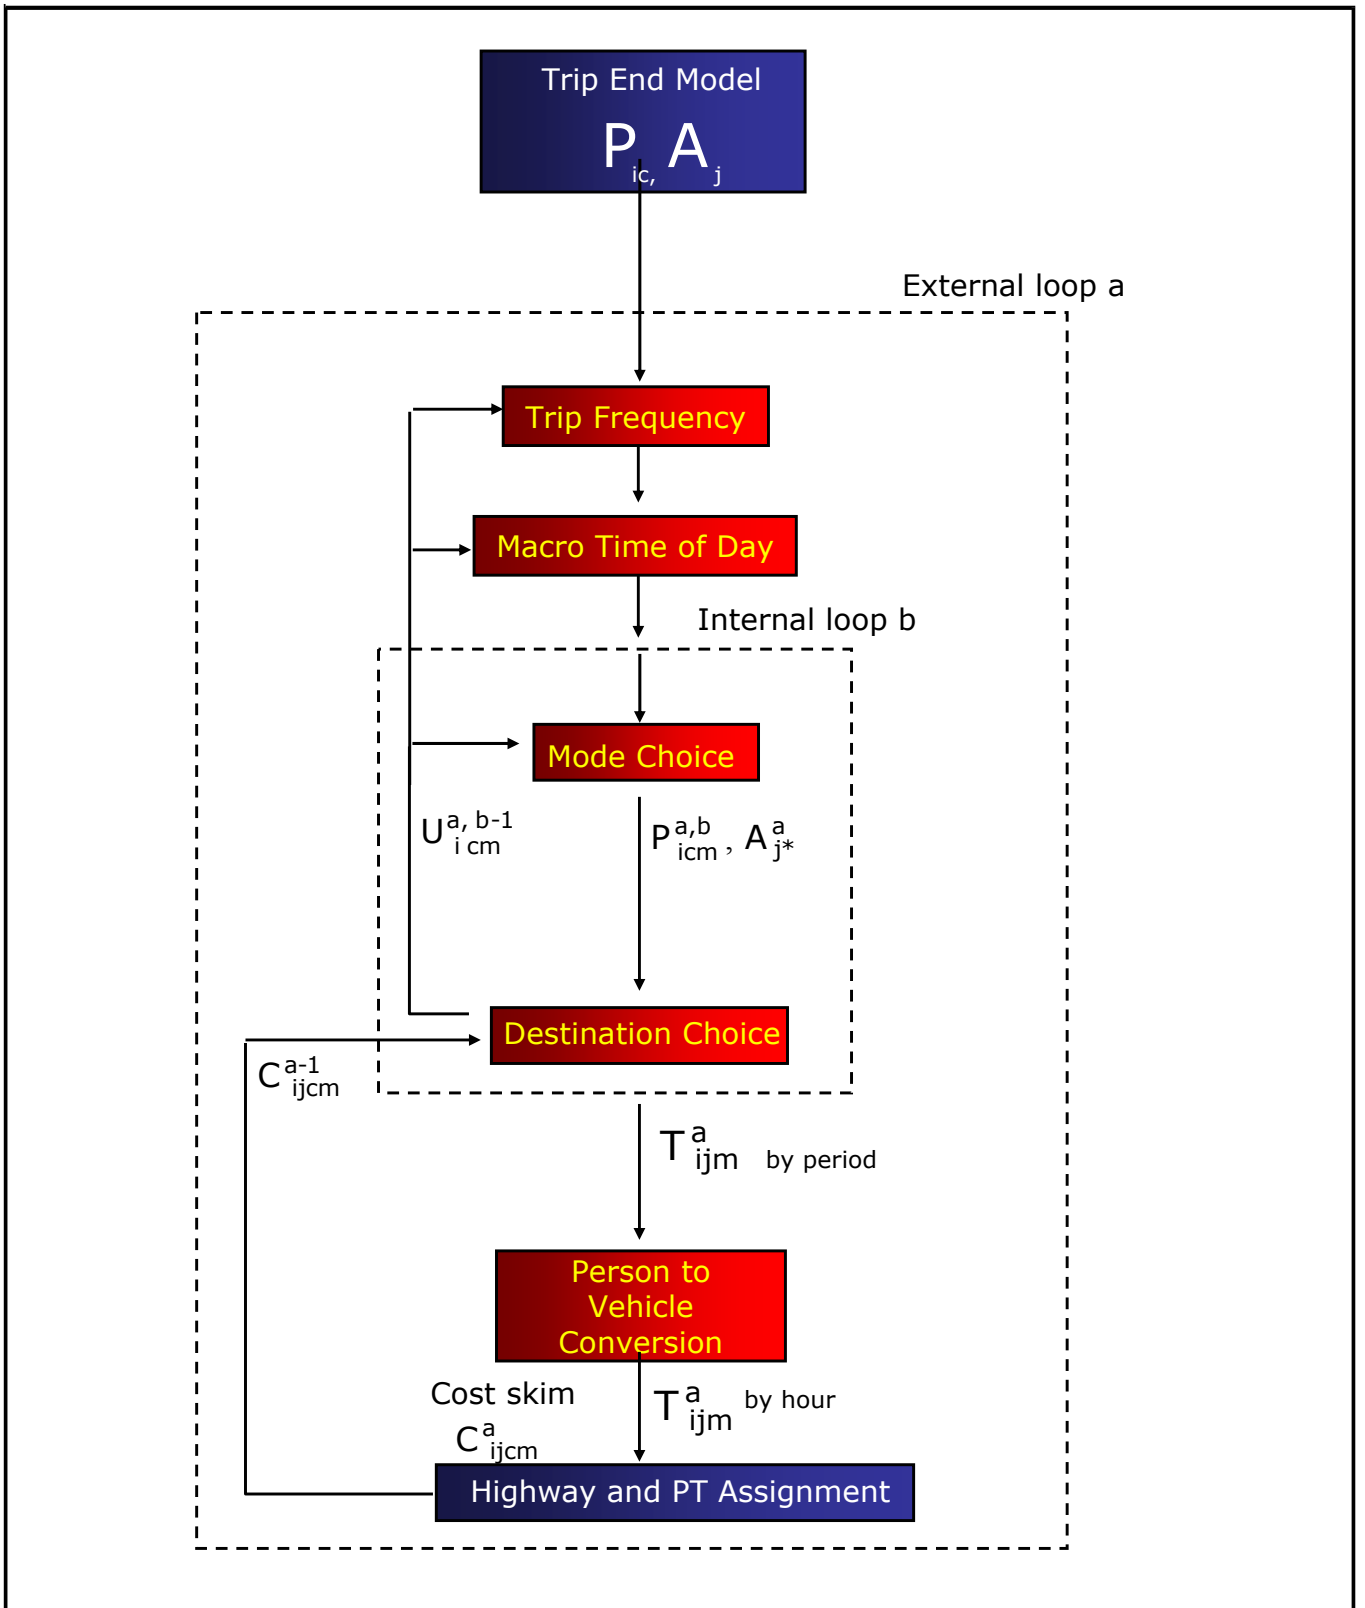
Trip End Model
$P_{ic,} A_j$

External loop a

Trip Frequency

Macro Time of Day

Internal loop b

Mode Choice

$U^{a,b-1}_{icm}$

$P^{a,b}_{icm}, A^a_{j*}$

Destination Choice

$C^{a-1}_{ijcm}$

$T^a_{ijm}$ by period

Person to Vehicle Conversion

Cost skim
$C^a_{ijcm}$

$T^a_{ijm}$ by hour

Highway and PT Assignment